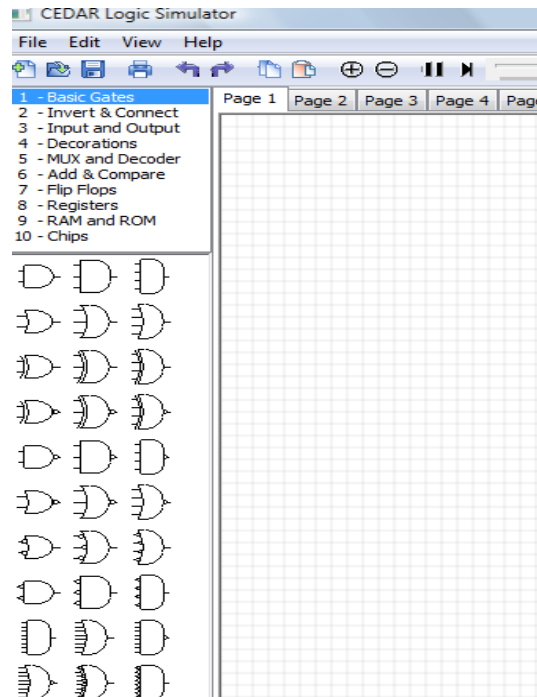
CEDAR Logic Simulator

File Edit View Help

1 - Basic Gates
2 - Invert & Connect
3 - Input and Output
4 - Decorations
5 - MUX and Decoder
6 - Add & Compare
7 - Flip Flops
8 - Registers
9 - RAM and ROM
10 - Chips

Page 1 Page 2 Page 3 Page 4 Page